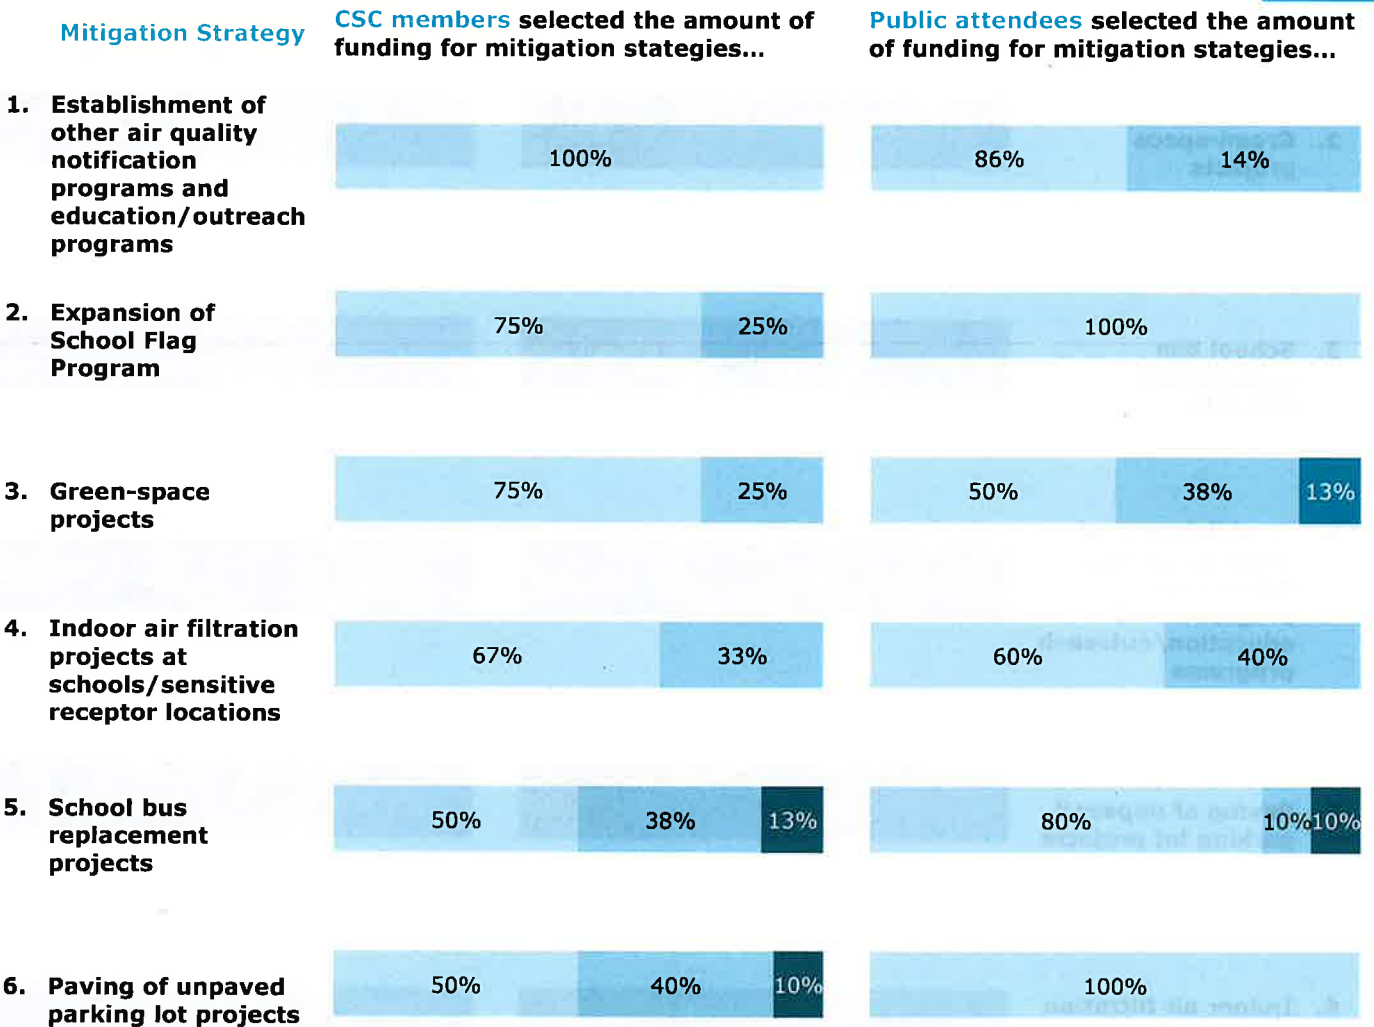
| Mitigation Strategy | CSC members selected the amount of funding for mitigation stategies... | Public attendees selected the amount of funding for mitigation stategies... |
|---|---|---|
| 1. Establishment of other air quality notification programs and education/outreach programs | 100% | 86% 14% |
| 2. Expansion of School Flag Program | 75% 25% | 100% |
| 3. Green-space projects | 75% 25% | 50% 38% 13% |
| 4. Indoor air filtration projects at schools/sensitive receptor locations | 67% 33% | 60% 40% |
| 5. School bus replacement projects | 50% 38% 13% | 80% 10% 10% |
| 6. Paving of unpaved parking lot projects | 50% 40% 10% | 100% |